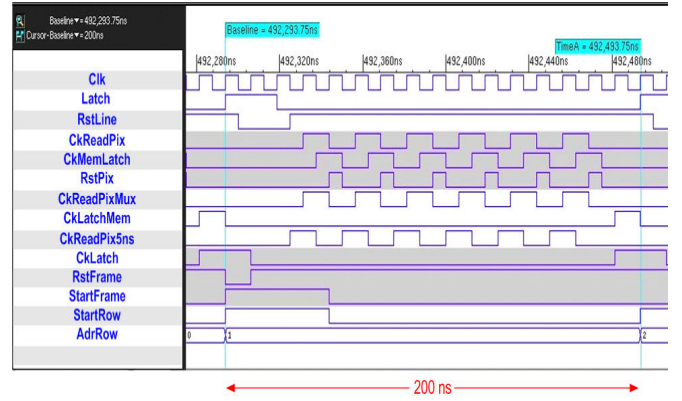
Baseline ▾ = 492,293.75ns
Cursor-Baseline ▾ = 200ns

Baseline = 492,293.75ns
TimeA = 492,493.75ns

492,280ns
492,320ns
492,360ns
492,400ns
492,440ns
492,480ns

Clk
Latch
RstLine
CkReadPix
CkMemLatch
RstPix
CkReadPixMux
CkLatchMem
CkReadPix5ns
CkLatch
RstFrame
StartFrame
StartRow
AdrRow

0
1
2

200 ns